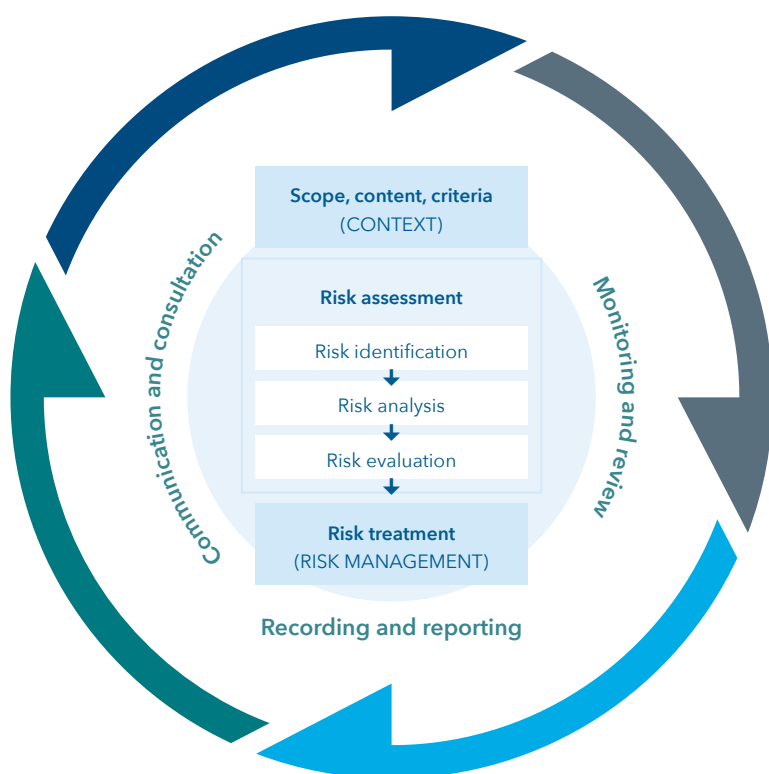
Scope, content, criteria
(CONTEXT)

Risk assessment

Risk identification

Risk analysis

Risk evaluation

Risk treatment
(RISK MANAGEMENT)

Communication and consultation

Monitoring and review

Recording and reporting